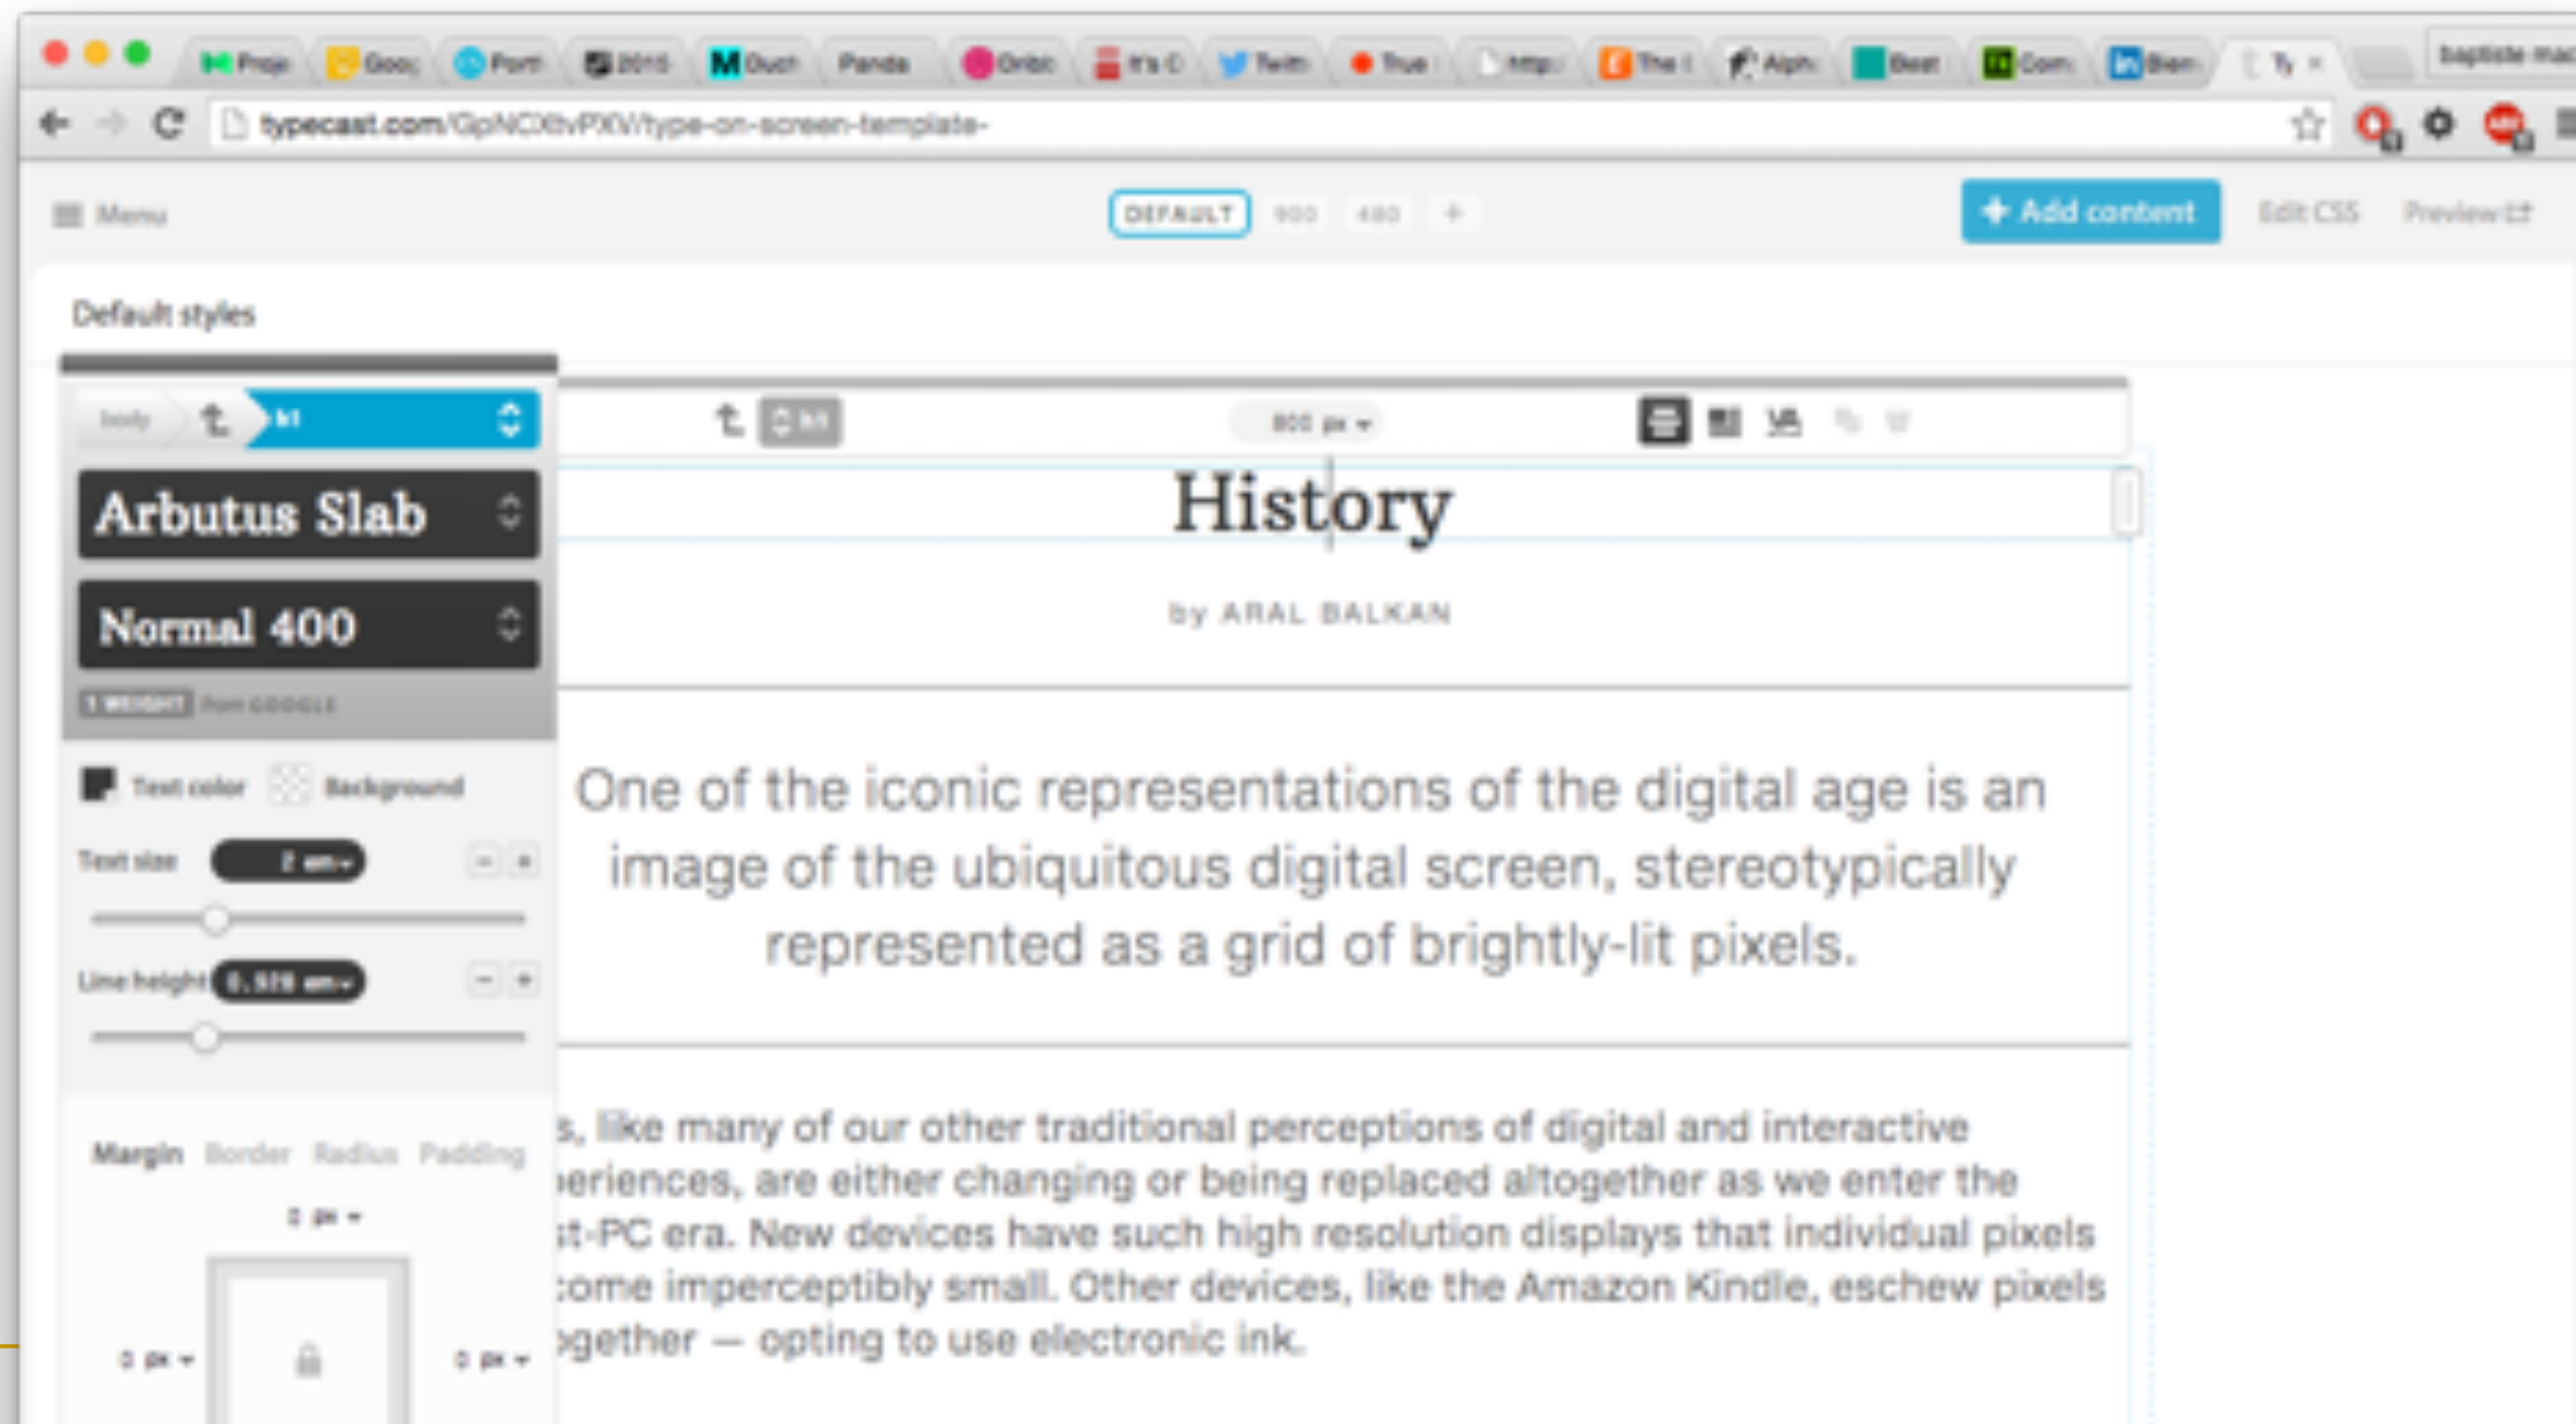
Proje Goo Port 2015 Duch Panda Dribb It's D Twitt True http The Alph Beat Com Bien Ty ×

typecast.com/GpNCXtvPXV/type-on-screen-template-

Menu DEFAULT 900 480 + Add content Edit CSS Preview

Default styles

body h1

800 px

Arbutus Slab

Normal 400

1 WEIGHT from GOOGLE

Text color Background

Text size 2 em

Line height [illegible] em

Margin Border Radius Padding

0 px

0 px 0 px

History

by ARAL BALKAN

One of the iconic representations of the digital age is an image of the ubiquitous digital screen, stereotypically represented as a grid of brightly-lit pixels.

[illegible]s, like many of our other traditional perceptions of digital and interactive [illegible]eriences, are either changing or being replaced altogether as we enter the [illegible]t-PC era. New devices have such high resolution displays that individual pixels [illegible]come imperceptibly small. Other devices, like the Amazon Kindle, eschew pixels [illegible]gether — opting to use electronic ink.